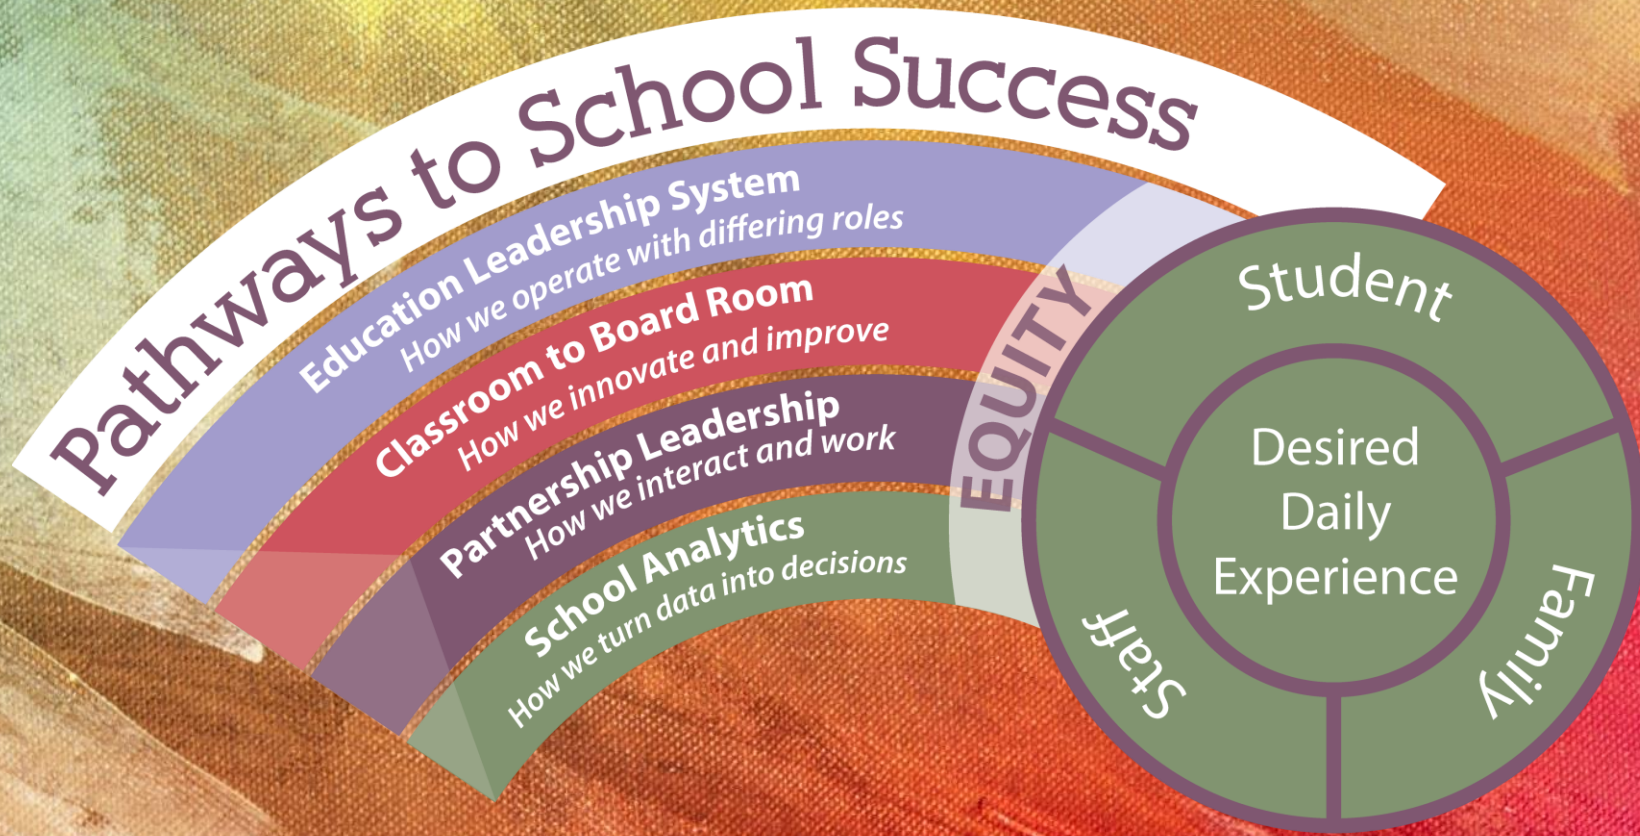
Pathways to School Success

Education Leadership System
How we operate with differing roles

Classroom to Board Room
How we innovate and improve

Partnership Leadership
How we interact and work

School Analytics
How we turn data into decisions

EQUITY

Student

Desired Daily Experience

Family

Staff